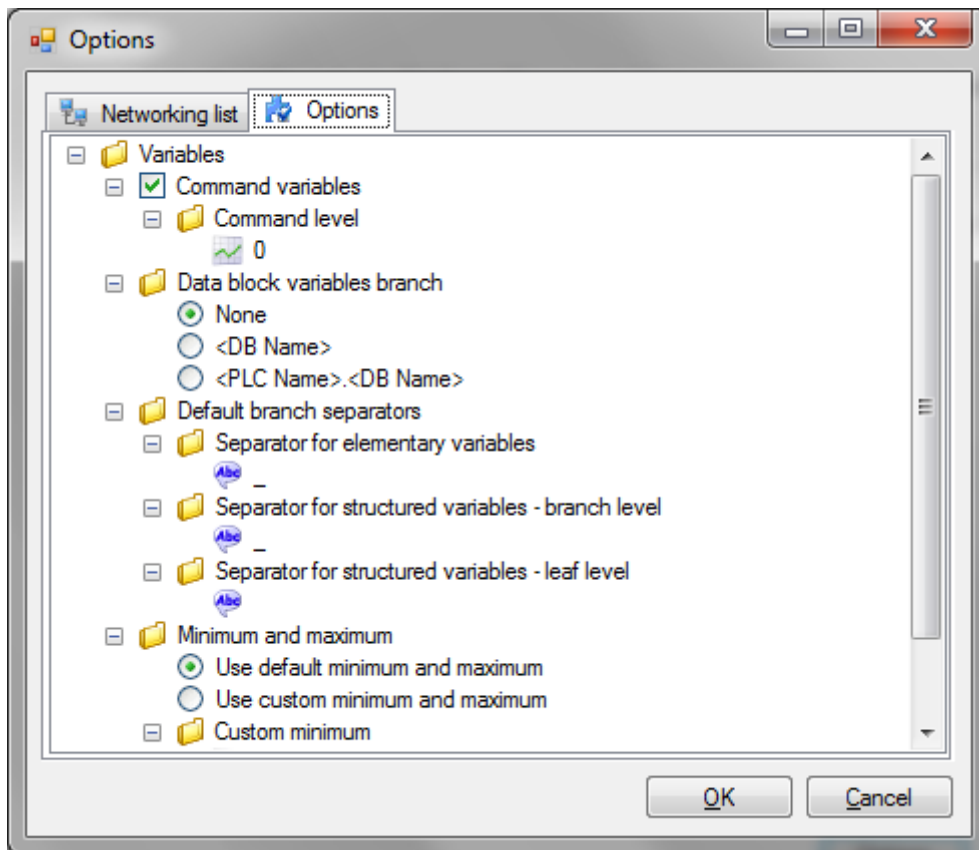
Options

Networking list
Options

Variables
Command variables
Command level
0
Data block variables branch
None
<DB Name>
<PLC Name>.<DB Name>
Default branch separators
Separator for elementary variables
Abc _
Separator for structured variables - branch level
Abc _
Separator for structured variables - leaf level
Abc
Minimum and maximum
Use default minimum and maximum
Use custom minimum and maximum
Custom minimum

OK
Cancel